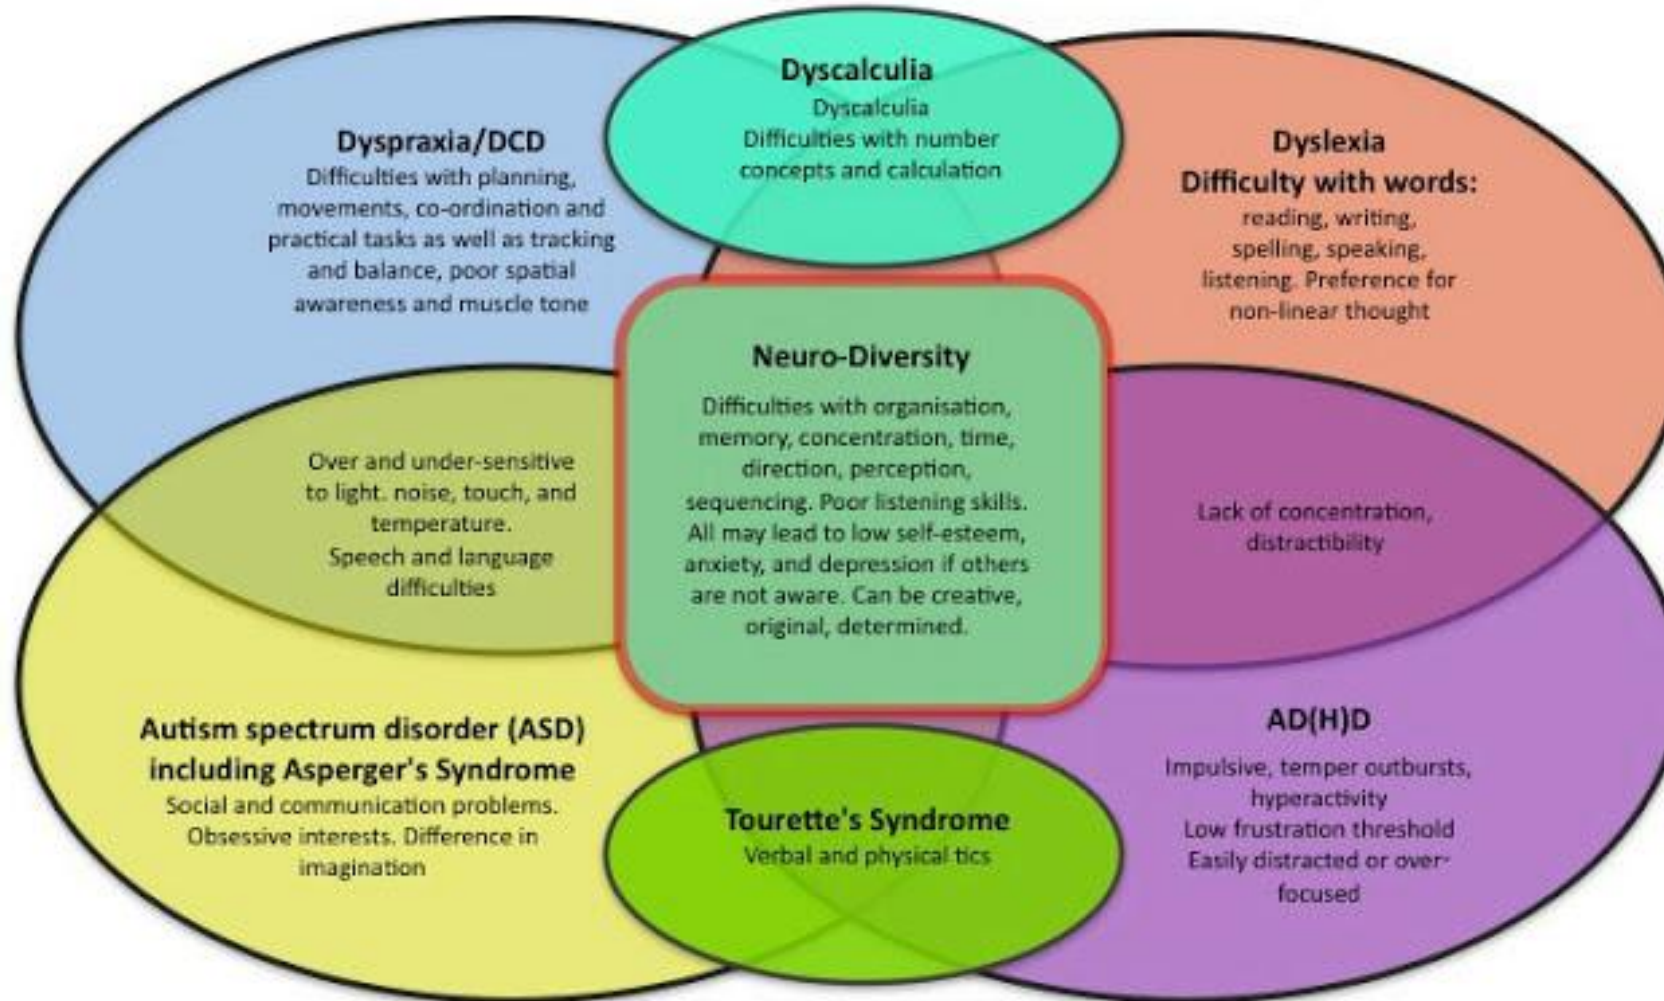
Dyscalculia
Dyscalculia
Difficulties with number concepts and calculation

Dyspraxia/DCD
Difficulties with planning, movements, co-ordination and practical tasks as well as tracking and balance, poor spatial awareness and muscle tone

Dyslexia
Difficulty with words:
reading, writing, spelling, speaking, listening. Preference for non-linear thought

Neuro-Diversity
Difficulties with organisation, memory, concentration, time, direction, perception, sequencing. Poor listening skills. All may lead to low self-esteem, anxiety, and depression if others are not aware. Can be creative, original, determined.

Over and under-sensitive to light. noise, touch, and temperature.
Speech and language difficulties

Lack of concentration, distractibility

Autism spectrum disorder (ASD) including Asperger's Syndrome
Social and communication problems. Obsessive interests. Difference in imagination

Tourette's Syndrome
Verbal and physical tics

AD(H)D
Impulsive, temper outbursts, hyperactivity
Low frustration threshold
Easily distracted or over-focused